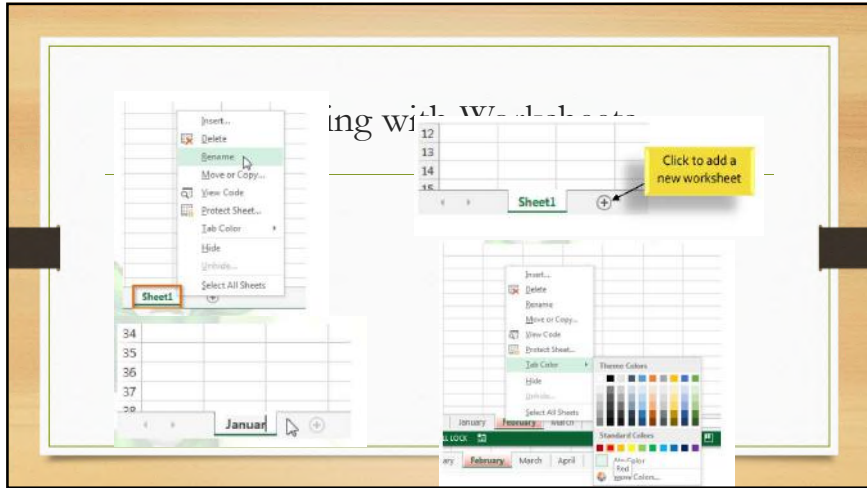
ing with Worksheets

Insert...
Delete
Rename
Move or Copy...
View Code
Protect Sheet...
Tab Color
Hide
Unhide...
Select All Sheets

Sheet1

12
13
14
15

Sheet1

Click to add a new worksheet

34
35
36
37
38

Januar

Insert...
Delete
Rename
Move or Copy...
View Code
Protect Sheet...
Tab Color
Hide
Unhide...
Select All Sheets

Theme Colors

Standard Colors

No Color
Red
More Colors...

January February March

LL LOCK

ary February March April